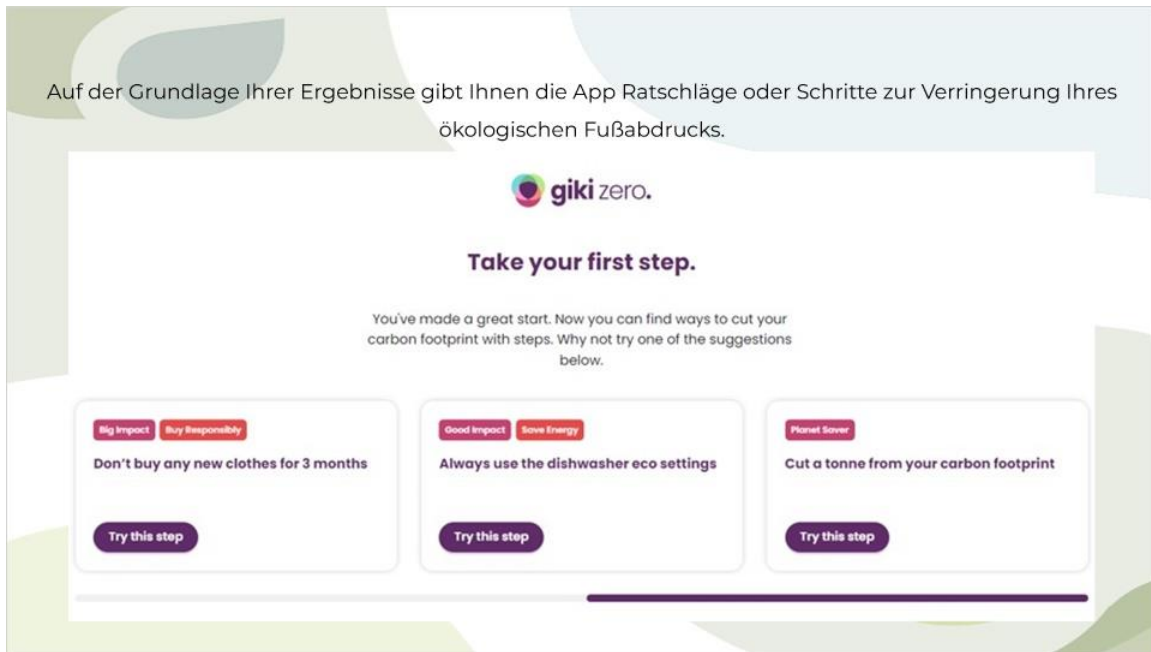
Auf der Grundlage Ihrer Ergebnisse gibt Ihnen die App Ratschläge oder Schritte zur Verringerung Ihres ökologischen Fußabdrucks.

giki zero.

Take your first step.

You've made a great start. Now you can find ways to cut your carbon footprint with steps. Why not try one of the suggestions below.

Big Impact Buy Responsibly
Don't buy any new clothes for 3 months
Try this step

Good Impact Save Energy
Always use the dishwasher eco settings
Try this step

Planet Saver
Cut a tonne from your carbon footprint
Try this step